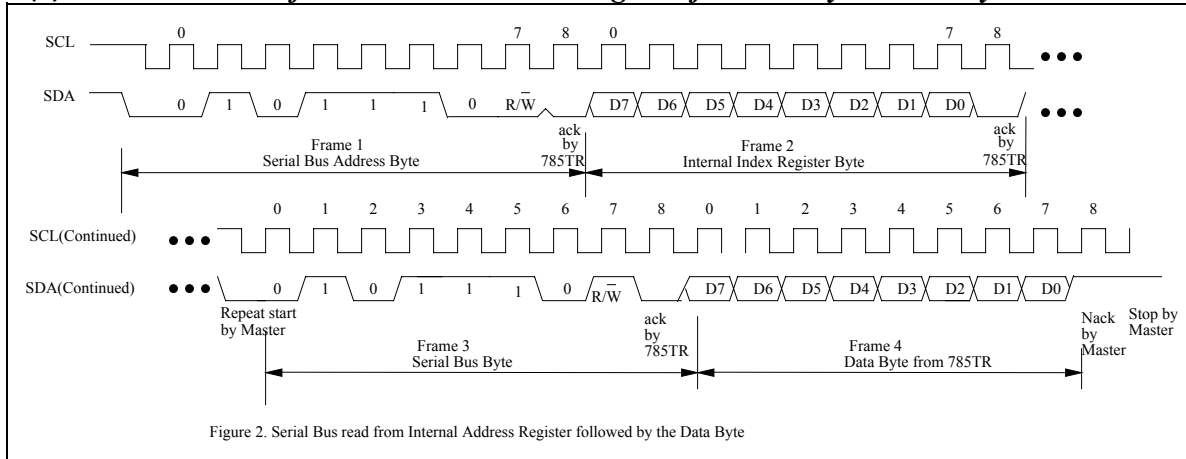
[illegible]

SCL 0 7 8 0 7 8 • • •

SDA 0 1 0 1 1 1 0 $R/\overline{W}$ D7 D6 D5 D4 D3 D2 D1 D0 • • •

Frame 1
Serial Bus Address Byte

ack by 785TR

Frame 2
Internal Index Register Byte

ack by 785TR

0 1 2 3 4 5 6 7 8 0 1 2 3 4 5 6 7 8

SCL(Continued) • • •

SDA(Continued) • • • 0 1 0 1 1 1 0 $R/\overline{W}$ D7 D6 D5 D4 D3 D2 D1 D0

Repeat start by Master

ack by 785TR

Nack by Master

Stop by Master

Frame 3
Serial Bus Byte

Frame 4
Data Byte from 785TR

Figure 2. Serial Bus read from Internal Address Register followed by the Data Byte